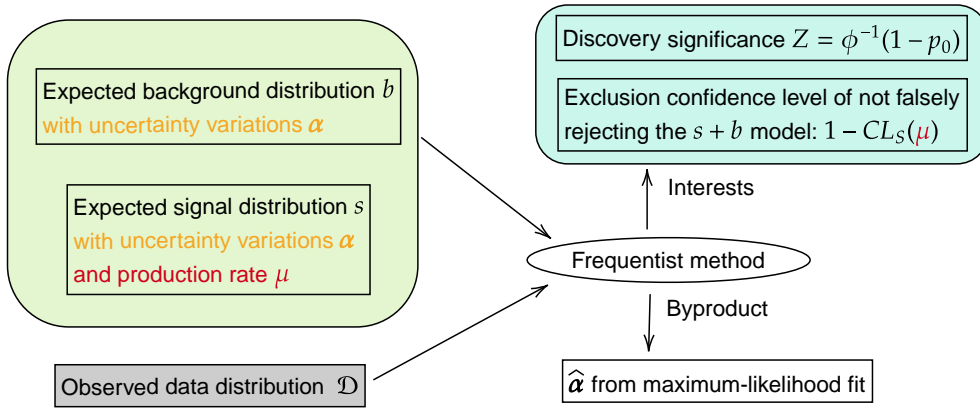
Expected background distribution $b$ with uncertainty variations $\boldsymbol{\alpha}$

Expected signal distribution $s$ with uncertainty variations $\boldsymbol{\alpha}$ and production rate $\mu$

Observed data distribution $\mathcal{D}$

Discovery significance $Z = \phi^{-1}(1 - p_0)$

Exclusion confidence level of not falsely rejecting the $s + b$ model: $1 - CL_S(\mu)$

Interests

Frequentist method

Byproduct

$\widehat{\boldsymbol{\alpha}}$ from maximum-likelihood fit